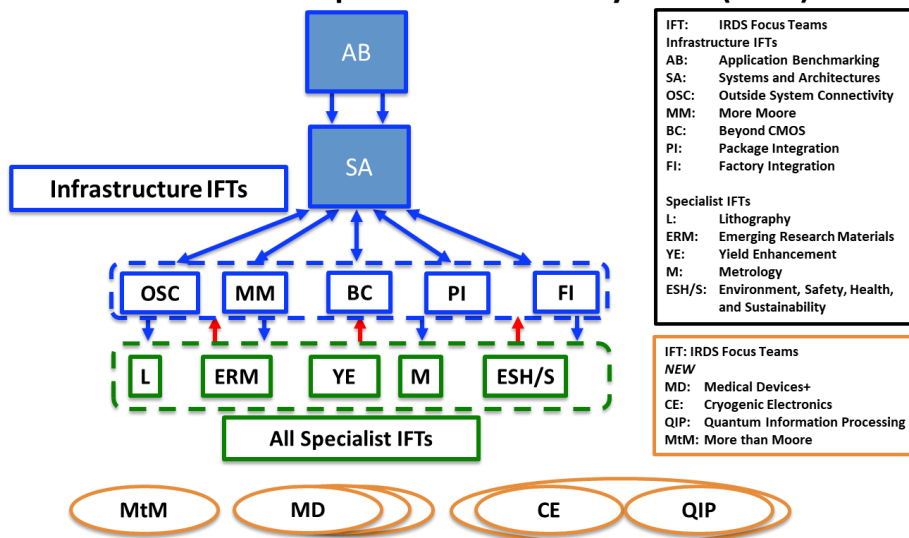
AB

SA

Infrastructure IFTs

OSC MM BC PI FI

L ERM YE M ESH/S

All Specialist IFTs

MtM MD CE QIP

IFT: IRDS Focus Teams
Infrastructure IFTs
AB: Application Benchmarking
SA: Systems and Architectures
OSC: Outside System Connectivity
MM: More Moore
BC: Beyond CMOS
PI: Package Integration
FI: Factory Integration

Specialist IFTs
L: Lithography
ERM: Emerging Research Materials
YE: Yield Enhancement
M: Metrology
ESH/S: Environment, Safety, Health, and Sustainability

IFT: IRDS Focus Teams
NEW
MD: Medical Devices+
CE: Cryogenic Electronics
QIP: Quantum Information Processing
MtM: More than Moore